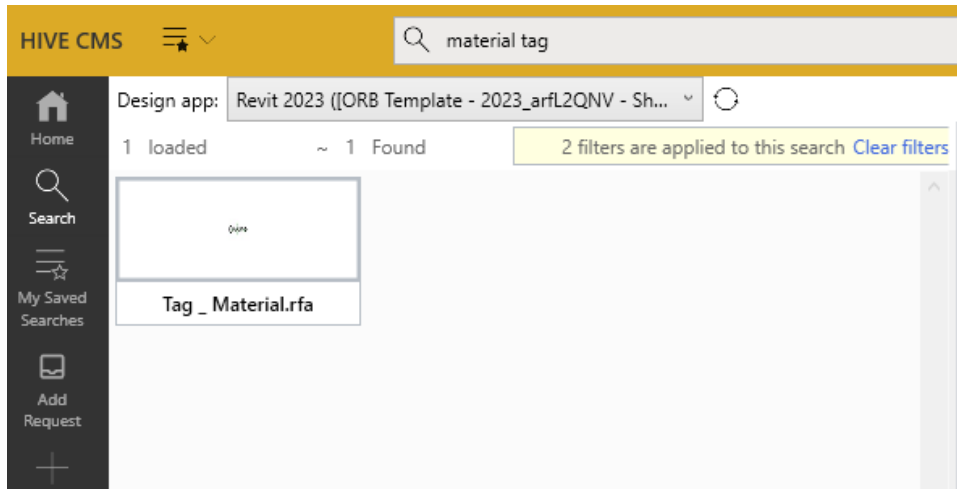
HIVE CMS

material tag

Home

Search

My Saved Searches

Add Request

Design app: Revit 2023 ([ORB Template - 2023_arfL2QNV - Sh...

1 loaded ~ 1 Found

2 filters are applied to this search Clear filters

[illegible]

Tag _ Material.rfa